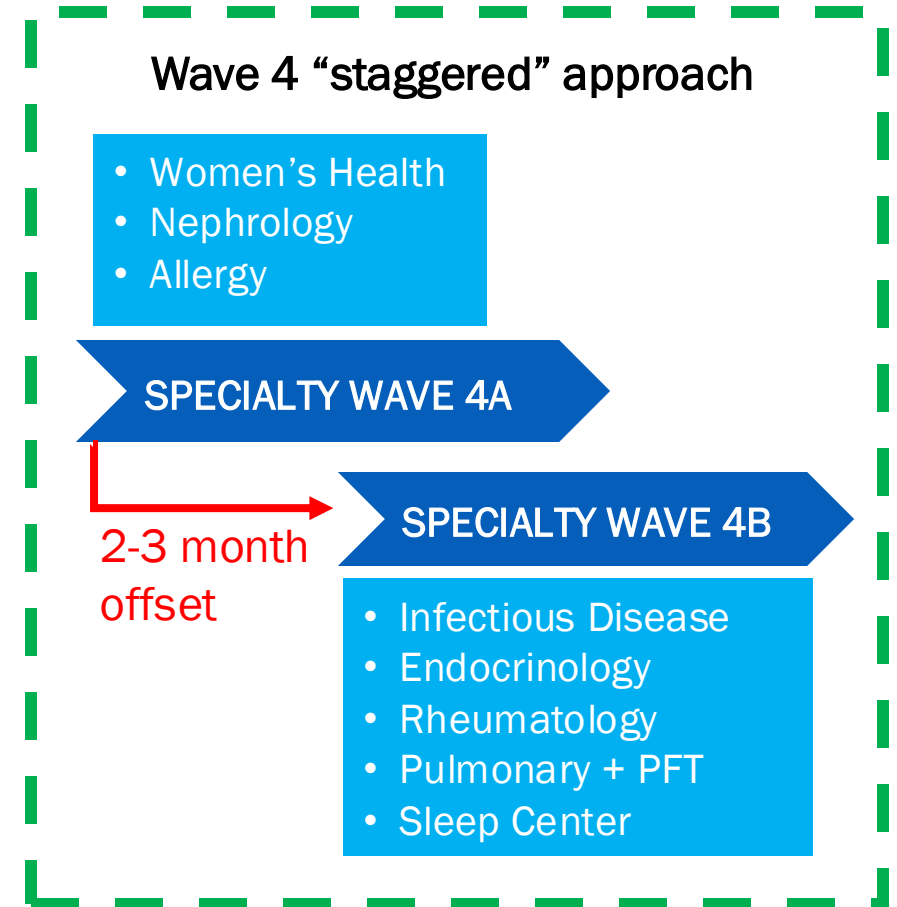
Wave 4 “staggered” approach

- Women’s Health
- Nephrology
- Allergy

SPECIALTY WAVE 4A

2-3 month offset

SPECIALTY WAVE 4B

- Infectious Disease
- Endocrinology
- Rheumatology
- Pulmonary + PFT
- Sleep Center